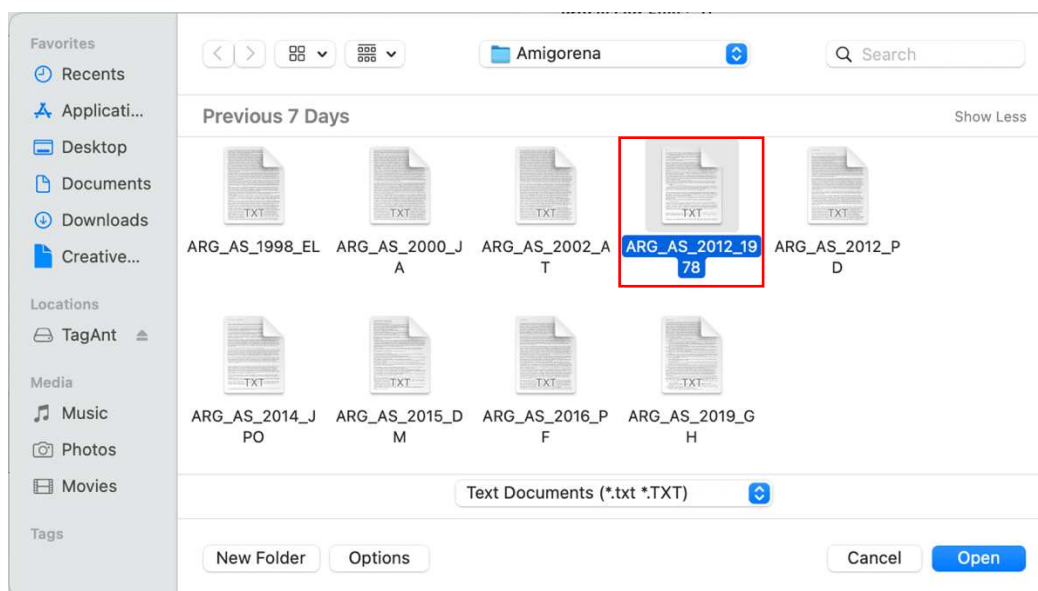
Favorites
Recents
Applicati...
Desktop
Documents
Downloads
Creative...

Locations
TagAnt

Media
Music
Photos
Movies

Tags

Amigorena

Search

Previous 7 Days

Show Less

TXT
ARG_AS_1998_EL

TXT
ARG_AS_2000_JA

TXT
ARG_AS_2002_AT

TXT
ARG_AS_2012_1978

TXT
ARG_AS_2012_PD

TXT
ARG_AS_2014_JPO

TXT
ARG_AS_2015_DM

TXT
ARG_AS_2016_PF

TXT
ARG_AS_2019_GH

Text Documents (*.txt *.TXT)

New Folder
Options
Cancel
Open